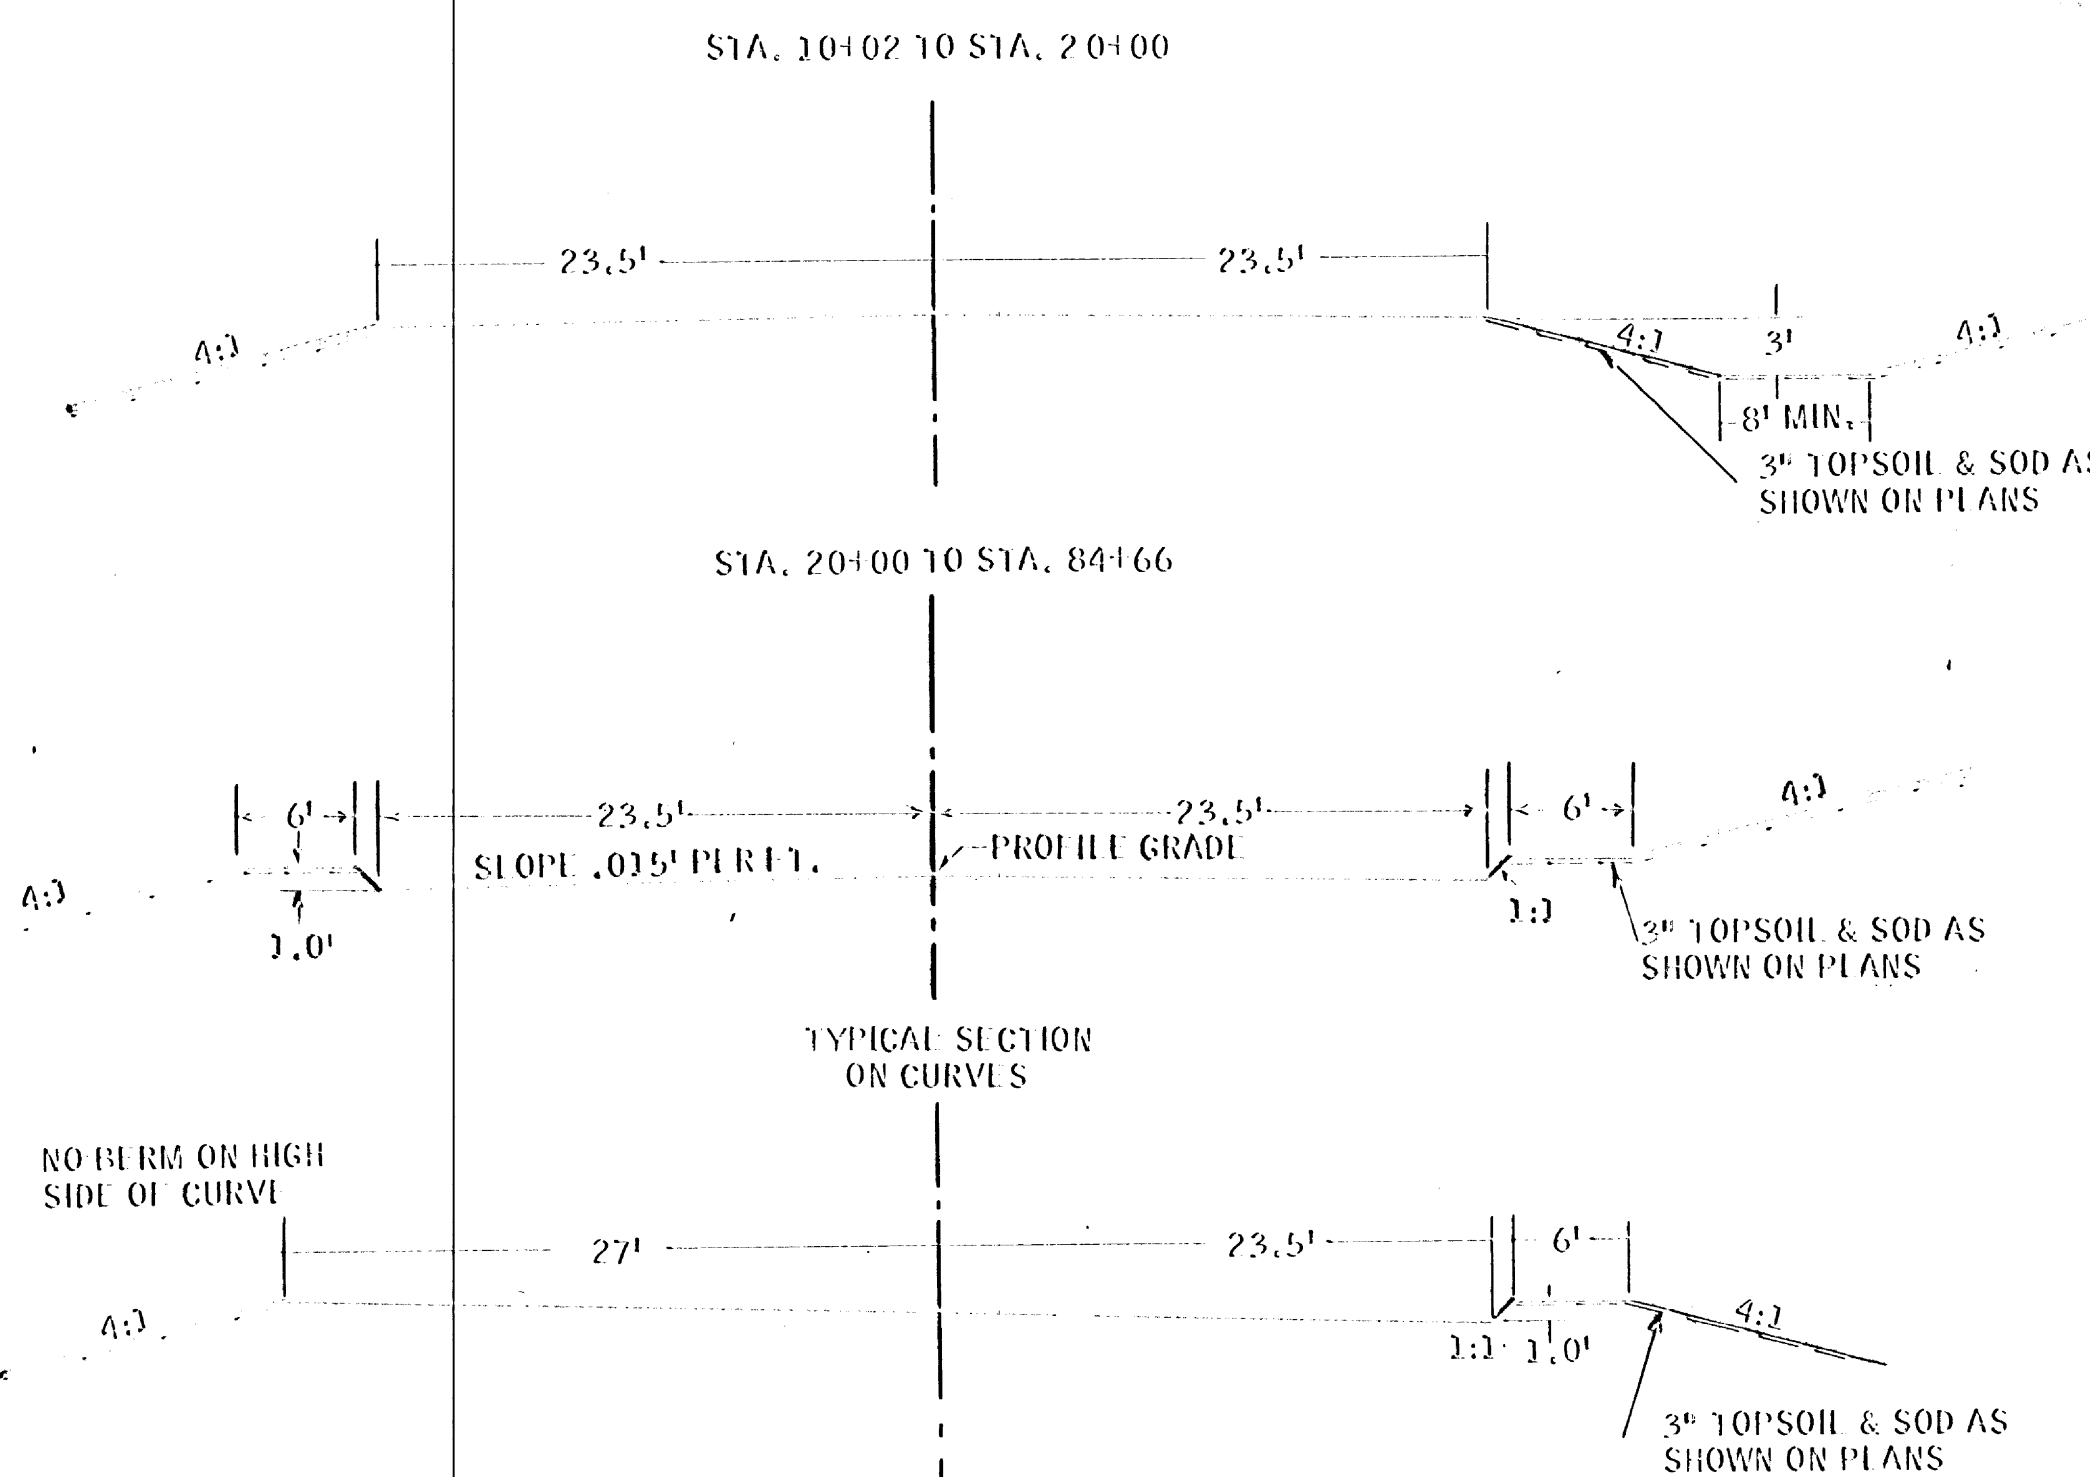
STA. 10+02 TO STA. 20+00

23.5'

23.5'

4:1

4:1

3'

4:1

8' MIN.

3" TOPSOIL & SOD AS SHOWN ON PLANS

STA. 20+00 TO STA. 84+66

6'

23.5'

23.5'

6'

4:1

PROFILE GRADE

SLOPE .015' PER FT.

4:1

1.0'

1:1

3" TOPSOIL & SOD AS SHOWN ON PLANS

TYPICAL SECTION ON CURVES

NO BERM ON HIGH SIDE OF CURVE

27'

23.5'

6'

4:1

4:1

1:1

1.0'

3" TOPSOIL & SOD AS SHOWN ON PLANS